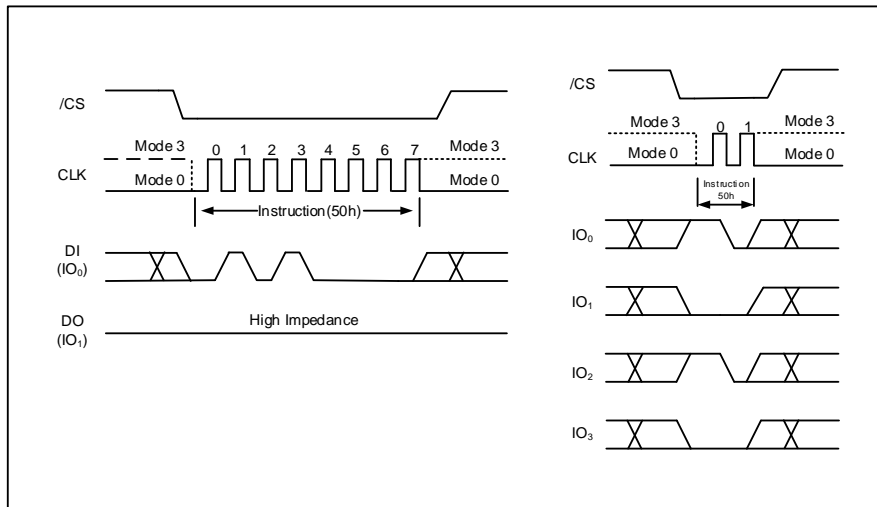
/CS

CLK

Mode 3

Mode 0

0 1 2 3 4 5 6 7

Mode 3

Mode 0

Instruction(50h)

DI
($IO_0$)

DO
($IO_1$)

High Impedance

/CS

Mode 3

Mode 0

CLK

0 1

Mode 3

Mode 0

Instruction
50h

$IO_0$

$IO_1$

$IO_2$

$IO_3$